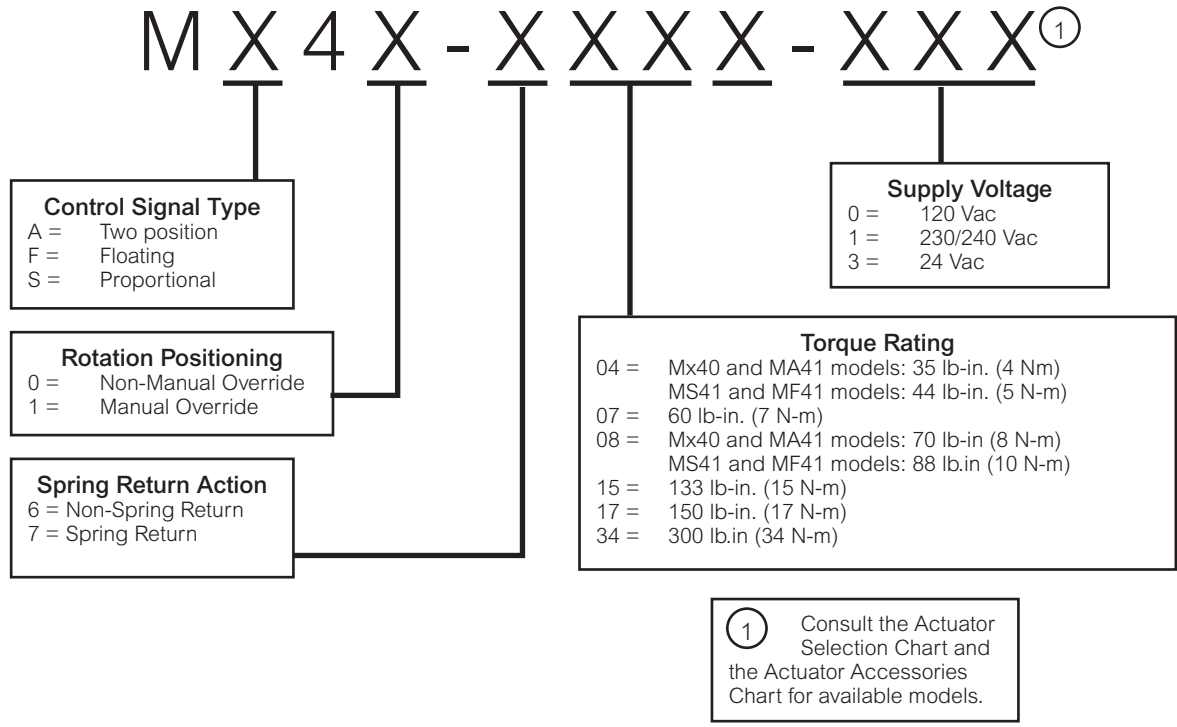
M X 4 X - X X X X - X X X ①

Control Signal Type
A = Two position
F = Floating
S = Proportional

Rotation Positioning
0 = Non-Manual Override
1 = Manual Override

Spring Return Action
6 = Non-Spring Return
7 = Spring Return

Supply Voltage
0 = 120 Vac
1 = 230/240 Vac
3 = 24 Vac

Torque Rating
04 = Mx40 and MA41 models: 35 lb-in. (4 Nm)
MS41 and MF41 models: 44 lb-in. (5 N-m)
07 = 60 lb-in. (7 N-m)
08 = Mx40 and MA41 models: 70 lb-in (8 N-m)
MS41 and MF41 models: 88 lb.in (10 N-m)
15 = 133 lb-in. (15 N-m)
17 = 150 lb-in. (17 N-m)
34 = 300 lb.in (34 N-m)

① Consult the Actuator Selection Chart and the Actuator Accessories Chart for available models.